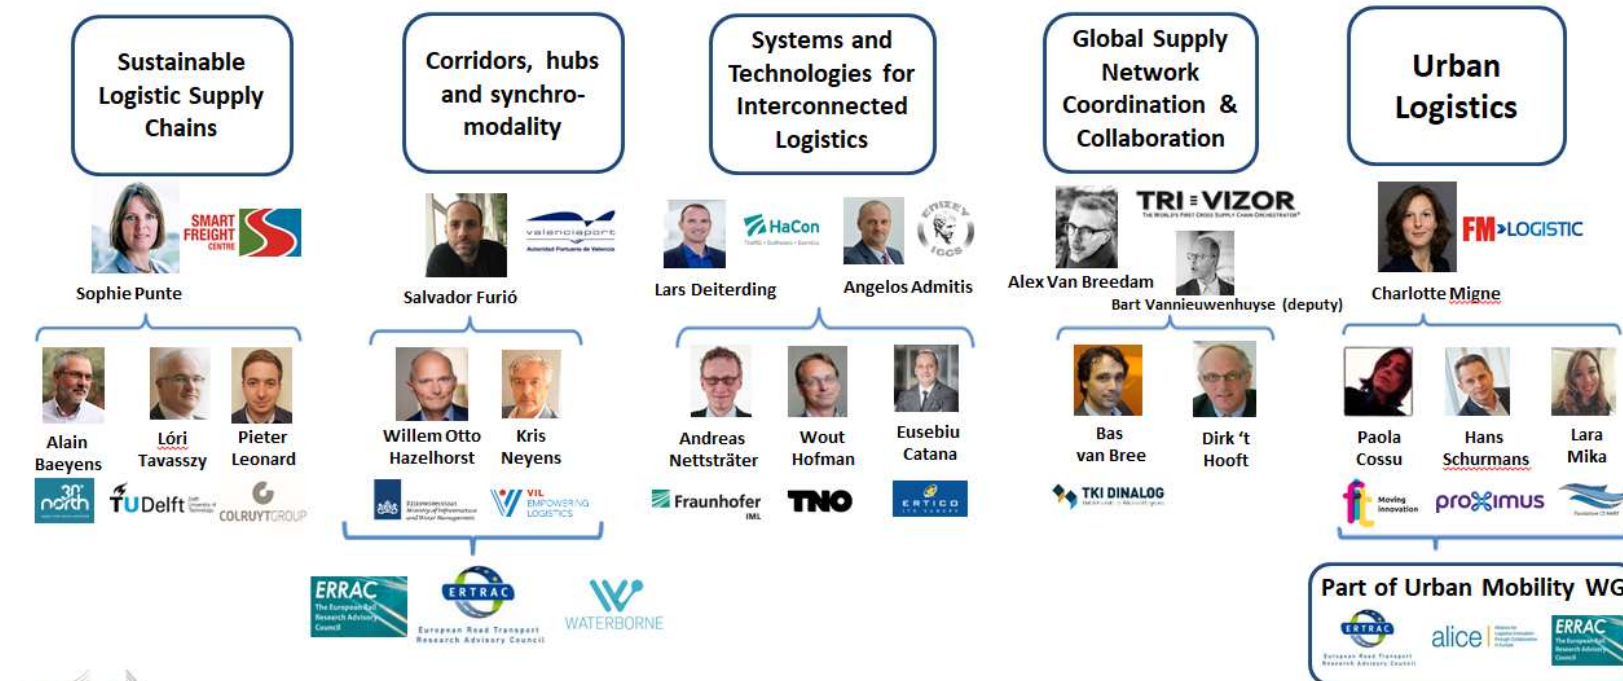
Sustainable Logistic Supply Chains

SMART FREIGHT CENTRE

Sophie Punte

Alain Baeyens

Lóri Tavasszy

Pieter Leonard

3rd north

TUDelft

COLRUYTGROUP

Corridors, hubs and synchro-modality

valenciaport

Salvador Furió

Willem Otto Hazelhorst

Kris Neyens

VIL EMPOWERING LOGISTICS

Systems and Technologies for Interconnected Logistics

HaCon

Lars Deiterding

Angelos Admitis

Andreas Nettsträter

Wout Hofman

Eusebiu Catana

Fraunhofer IML

TNO

ERTICO

Global Supply Network Coordination & Collaboration

TRI VIZOR

Alex Van Breedam

Bart Vannieuwenhuyse (deputy)

Bas van Bree

Dirk 't Hooft

TKI DINALOG

Urban Logistics

FM LOGISTIC

Charlotte Migne

Paola Cossu

Hans Schurmans

Lara Mika

proximus

ERRAC The European Rail Research Advisory Council

ERTRAC European Road Transport Research Advisory Council

WATERBORNE

Part of Urban Mobility WG

ERTRAC European Road Transport Research Advisory Council

alice

ERRAC The European Rail Research Advisory Council